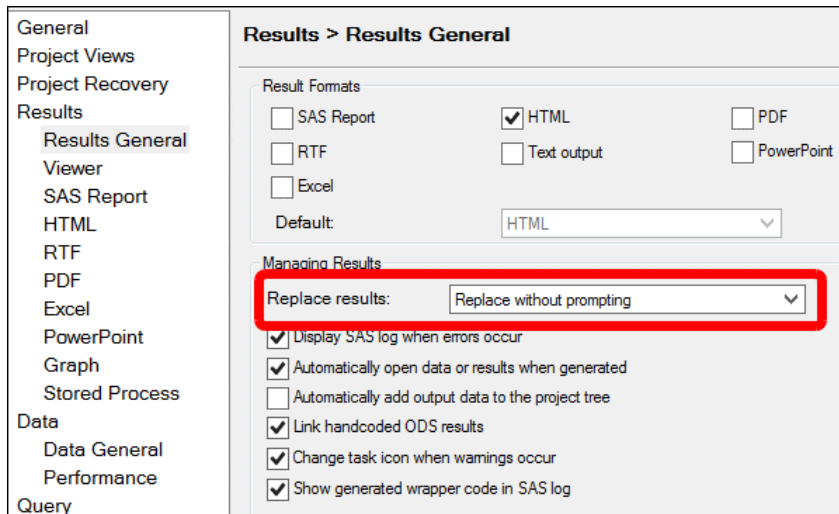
General
Project Views
Project Recovery
Results
Results General
Viewer
SAS Report
HTML
RTF
PDF
Excel
PowerPoint
Graph
Stored Process
Data
Data General
Performance
Query

Results > Results General

Result Formats

SAS Report
HTML
PDF
RTF
Text output
PowerPoint
Excel

Default: HTML

Managing Results

Replace results: Replace without prompting

Display SAS log when errors occur
Automatically open data or results when generated
Automatically add output data to the project tree
Link handcoded ODS results
Change task icon when warnings occur
Show generated wrapper code in SAS log